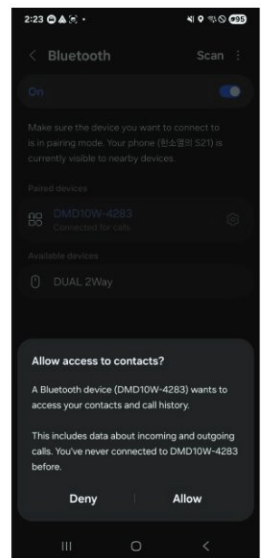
2:23
95

< Bluetooth
Scan

On

Make sure the device you want to connect to is in pairing mode. Your phone (한소영의 S21) is currently visible to nearby devices.

Paired devices

DMD10W-4283
Connected for calls

Available devices

DUAL 2Way

Allow access to contacts?

A Bluetooth device (DMD10W-4283) wants to access your contacts and call history.

This includes data about incoming and outgoing calls. You've never connected to DMD10W-4283 before.

Deny
Allow